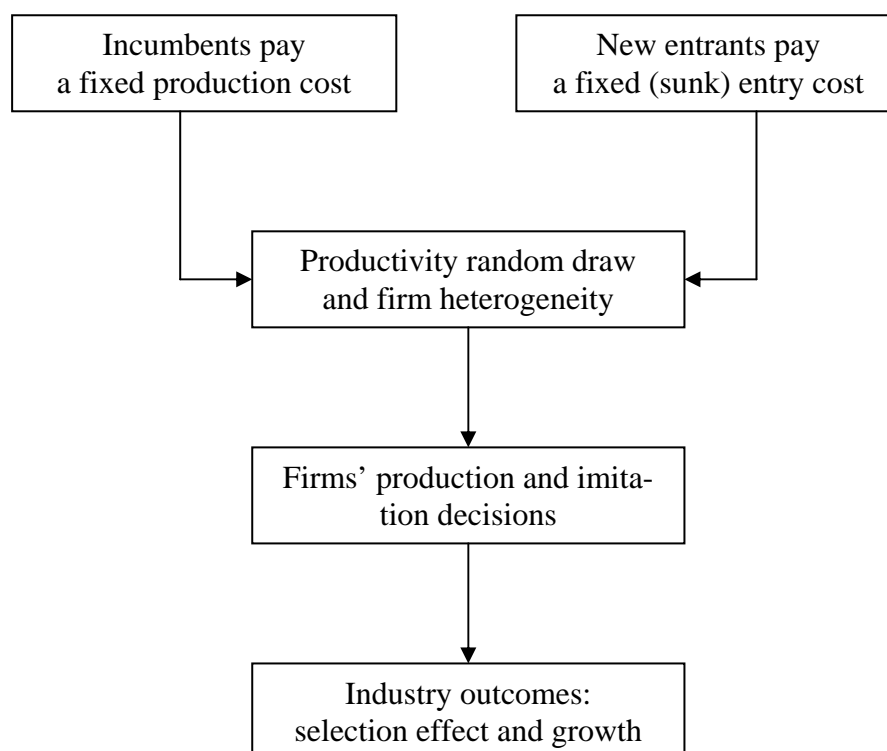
Incumbents pay a fixed production cost

New entrants pay a fixed (sunk) entry cost

Productivity random draw and firm heterogeneity

Firms' production and imitation decisions

Industry outcomes: selection effect and growth